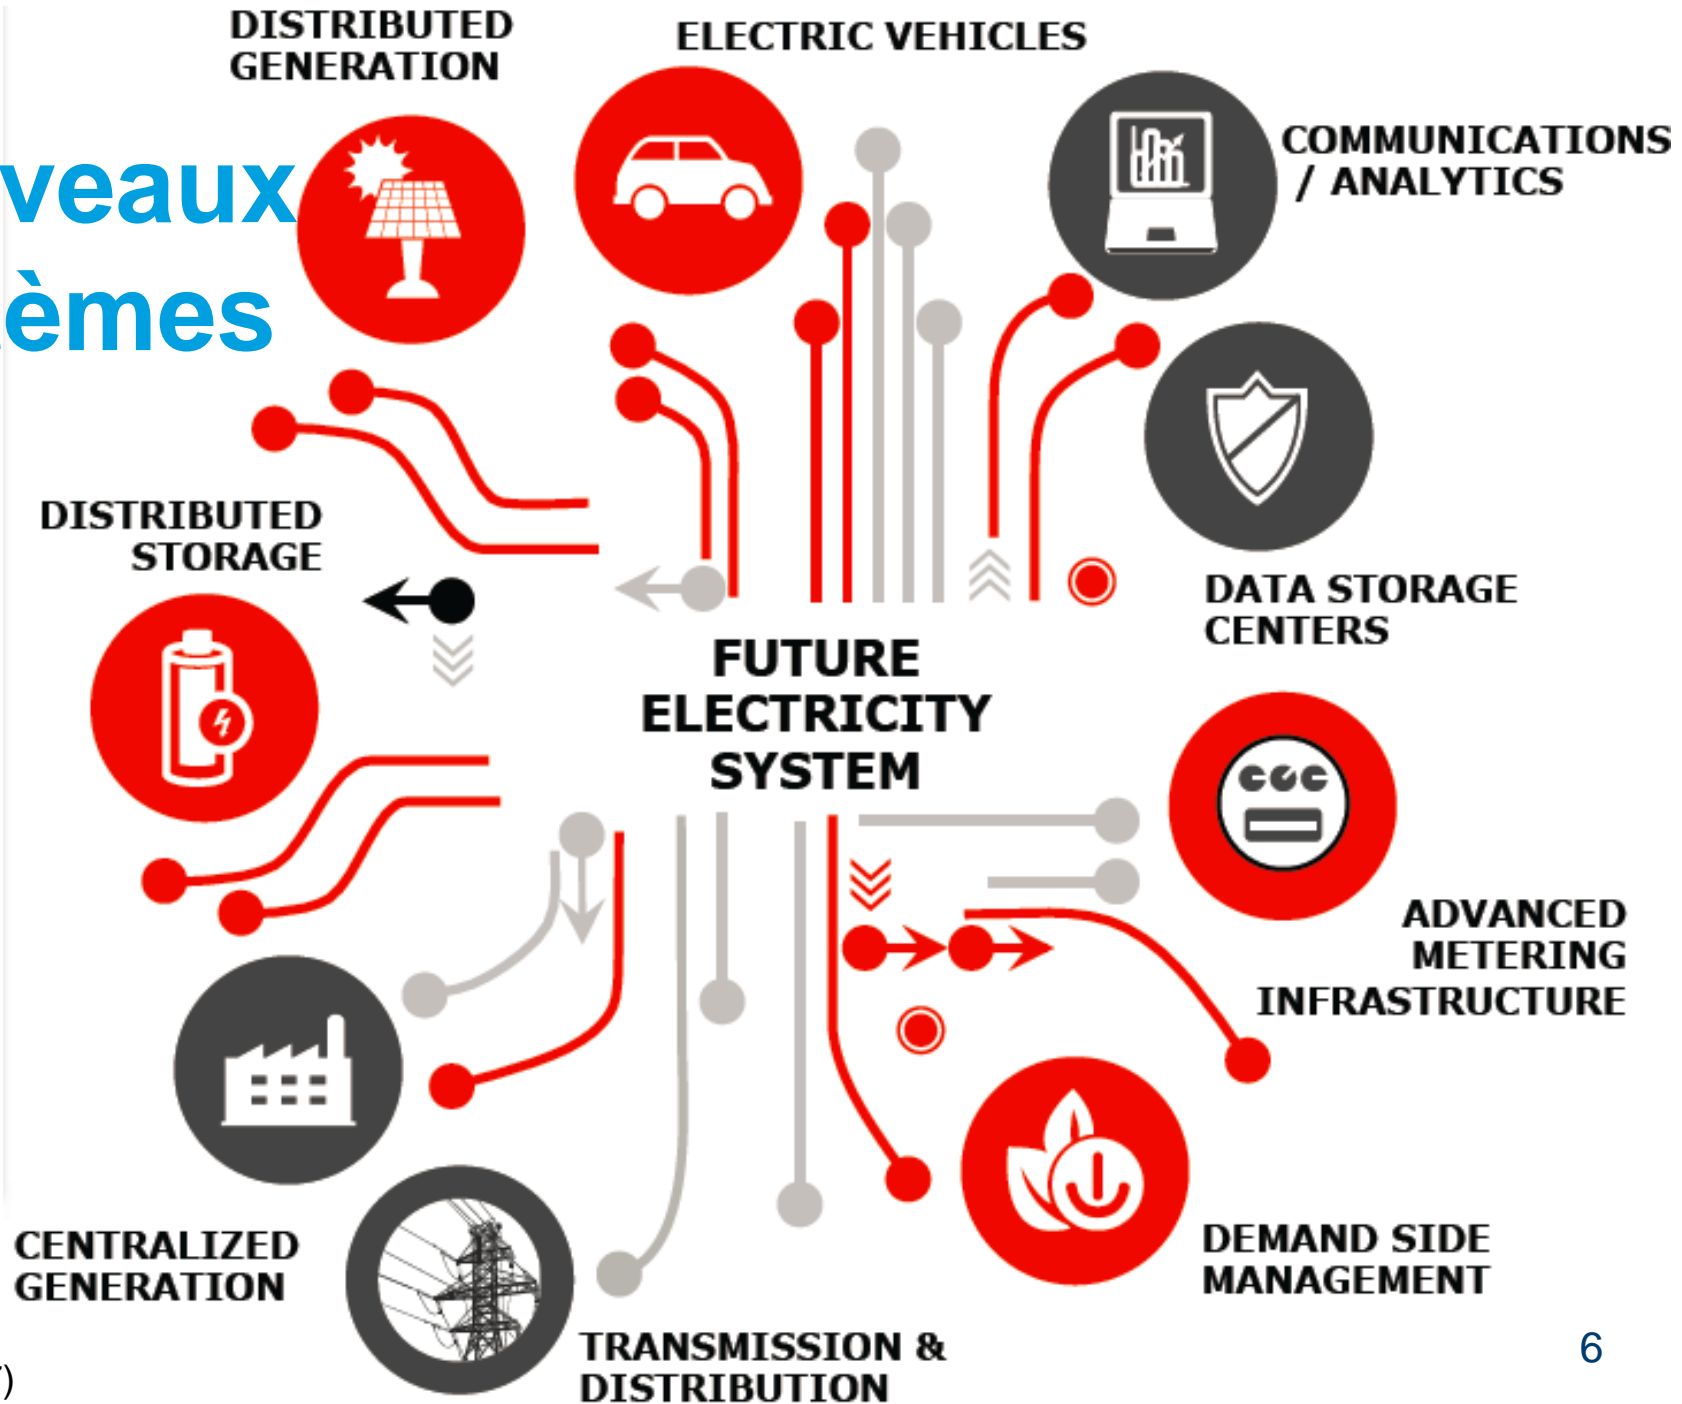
veaux
èmes

DISTRIBUTED GENERATION

ELECTRIC VEHICLES

COMMUNICATIONS / ANALYTICS

DISTRIBUTED STORAGE

DATA STORAGE CENTERS

FUTURE ELECTRICITY SYSTEM

ADVANCED METERING INFRASTRUCTURE

CENTRALIZED GENERATION

TRANSMISSION & DISTRIBUTION

DEMAND SIDE MANAGEMENT

6

)